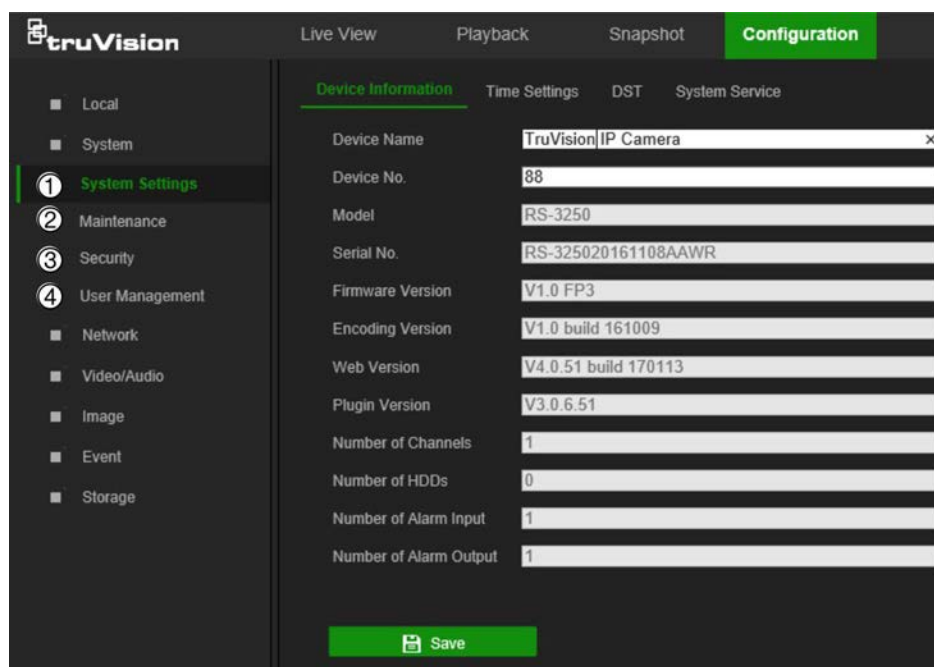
truVision

Live View Playback Snapshot Configuration

Local
System
1 System Settings
2 Maintenance
3 Security
4 User Management
Network
Video/Audio
Image
Event
Storage

Device Information Time Settings DST System Service

| | |
|---|---|
| Device Name | TruVision IP Camera × |
| Device No. | 88 |
| Model | RS-3250 |
| Serial No. | RS-325020161108AAWR |
| Firmware Version | V1.0 FP3 |
| Encoding Version | V1.0 build 161009 |
| Web Version | V4.0.51 build 170113 |
| Plugin Version | V3.0.6.51 |
| Number of Channels | 1 |
| Number of HDDs | 0 |
| Number of Alarm Input | 1 |
| Number of Alarm Output | 1 |

Save